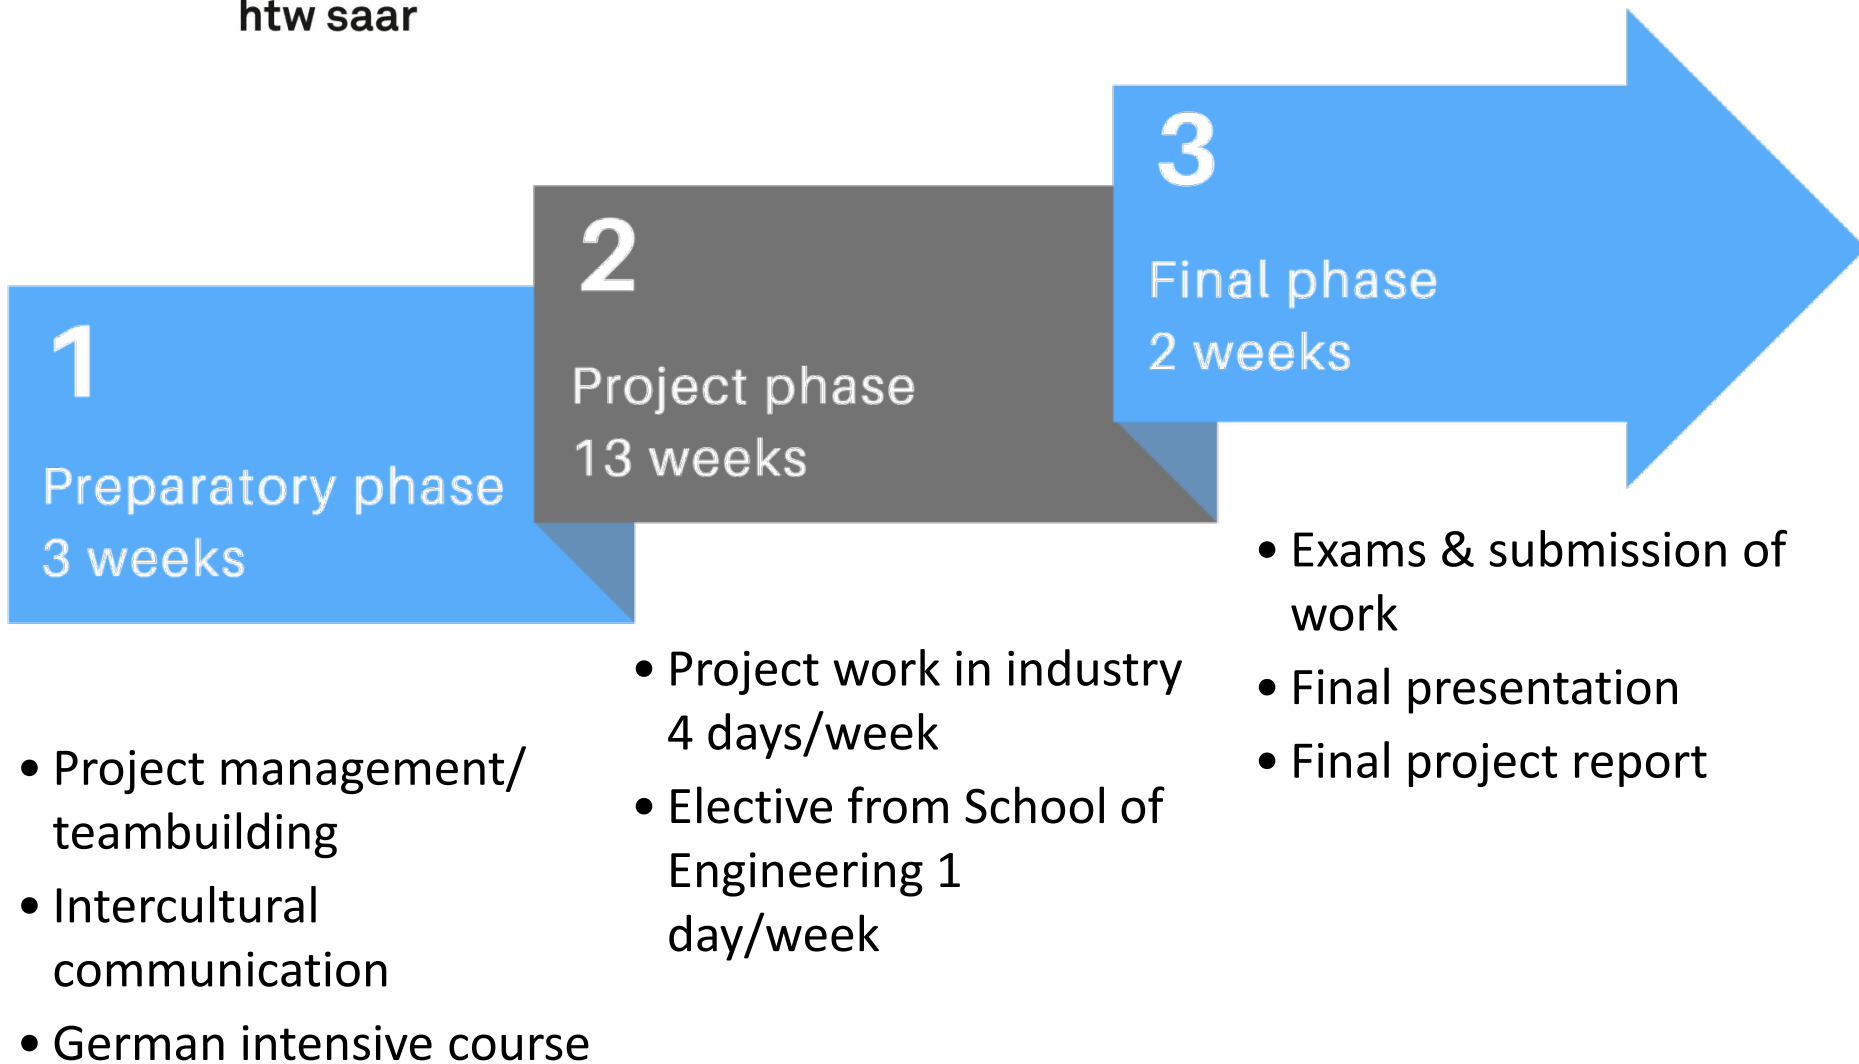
htw saar

1

Preparatory phase
3 weeks

2

Project phase
13 weeks

3

Final phase
2 weeks

• Project management/ teambuilding
• Intercultural communication
• German intensive course

• Project work in industry 4 days/week
• Elective from School of Engineering 1 day/week

• Exams & submission of work
• Final presentation
• Final project report